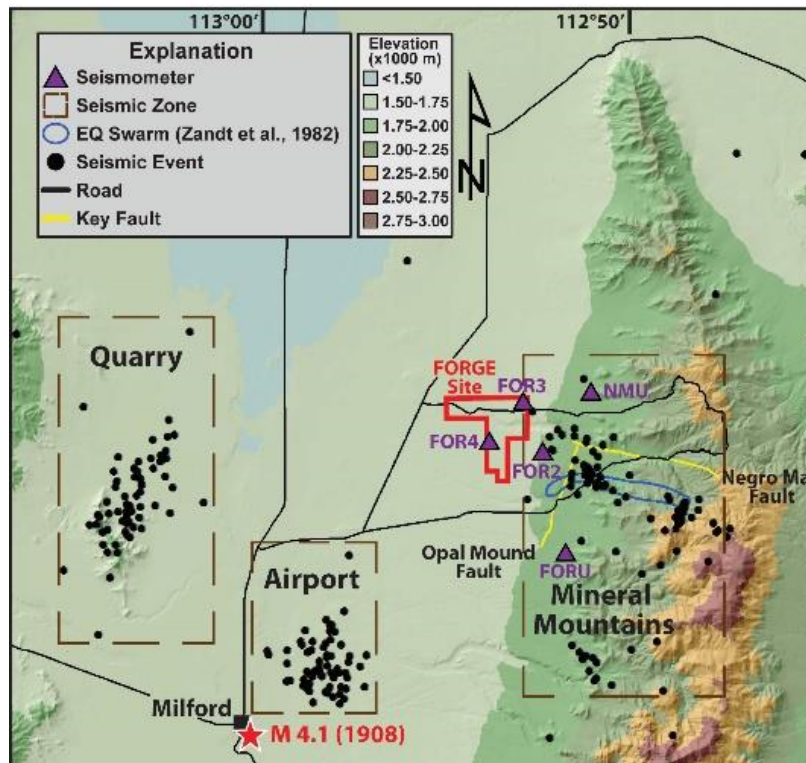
113°00′

112°50′

Explanation
Seismometer
Seismic Zone
EQ Swarm (Zandt et al., 1982)
Seismic Event
Road
Key Fault

Elevation (x1000 m)
<1.50
1.50-1.75
1.75-2.00
2.00-2.25
2.25-2.50
2.50-2.75
2.75-3.00

N

Quarry

FORGE Site

FOR3

NMU

FOR4

FOR2

Negro Ma
Fault

Opal Mound Fault

FORU

Airport

Mineral Mountains

Milford

M 4.1 (1908)